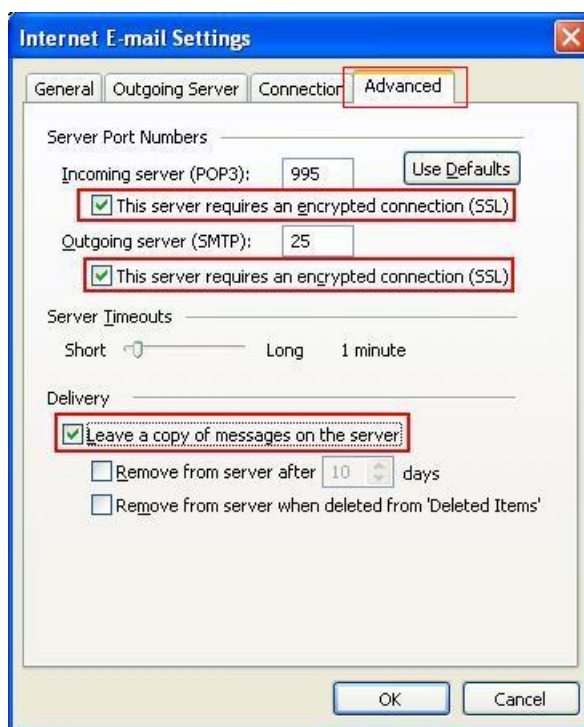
Internet E-mail Settings

General | Outgoing Server | Connectior | Advanced

Server Port Numbers

Incoming server (POP3): 995 Use Defaults

This server requires an encrypted connection (SSL)

Outgoing server (SMTP): 25

This server requires an encrypted connection (SSL)

Server Timeouts

Short Long 1 minute

Delivery

Leave a copy of messages on the server

Remove from server after 10 days

Remove from server when deleted from 'Deleted Items'

OK Cancel